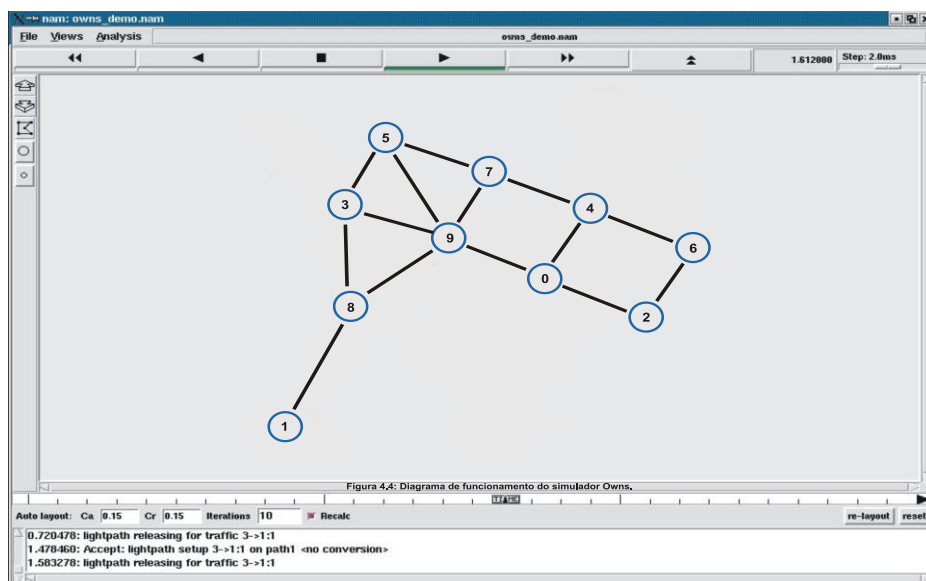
nam: owns_demo.nam

File Views Analysis

owns_demo.nam

1.612000 Step: 2.0ms

5
7
3
4
9
6
0
8
2
1

Figura 4.4: Diagrama de funcionamento do simulador Owns.

Auto layout: Ca 0.15 Cr 0.15 Iterations 10 Recalc

re-layout reset

0.720478: lightpath releasing for traffic 3->1:1
1.478460: Accept: lightpath setup 3->1:1 on path1 <no conversion>
1.583278: lightpath releasing for traffic 3->1:1